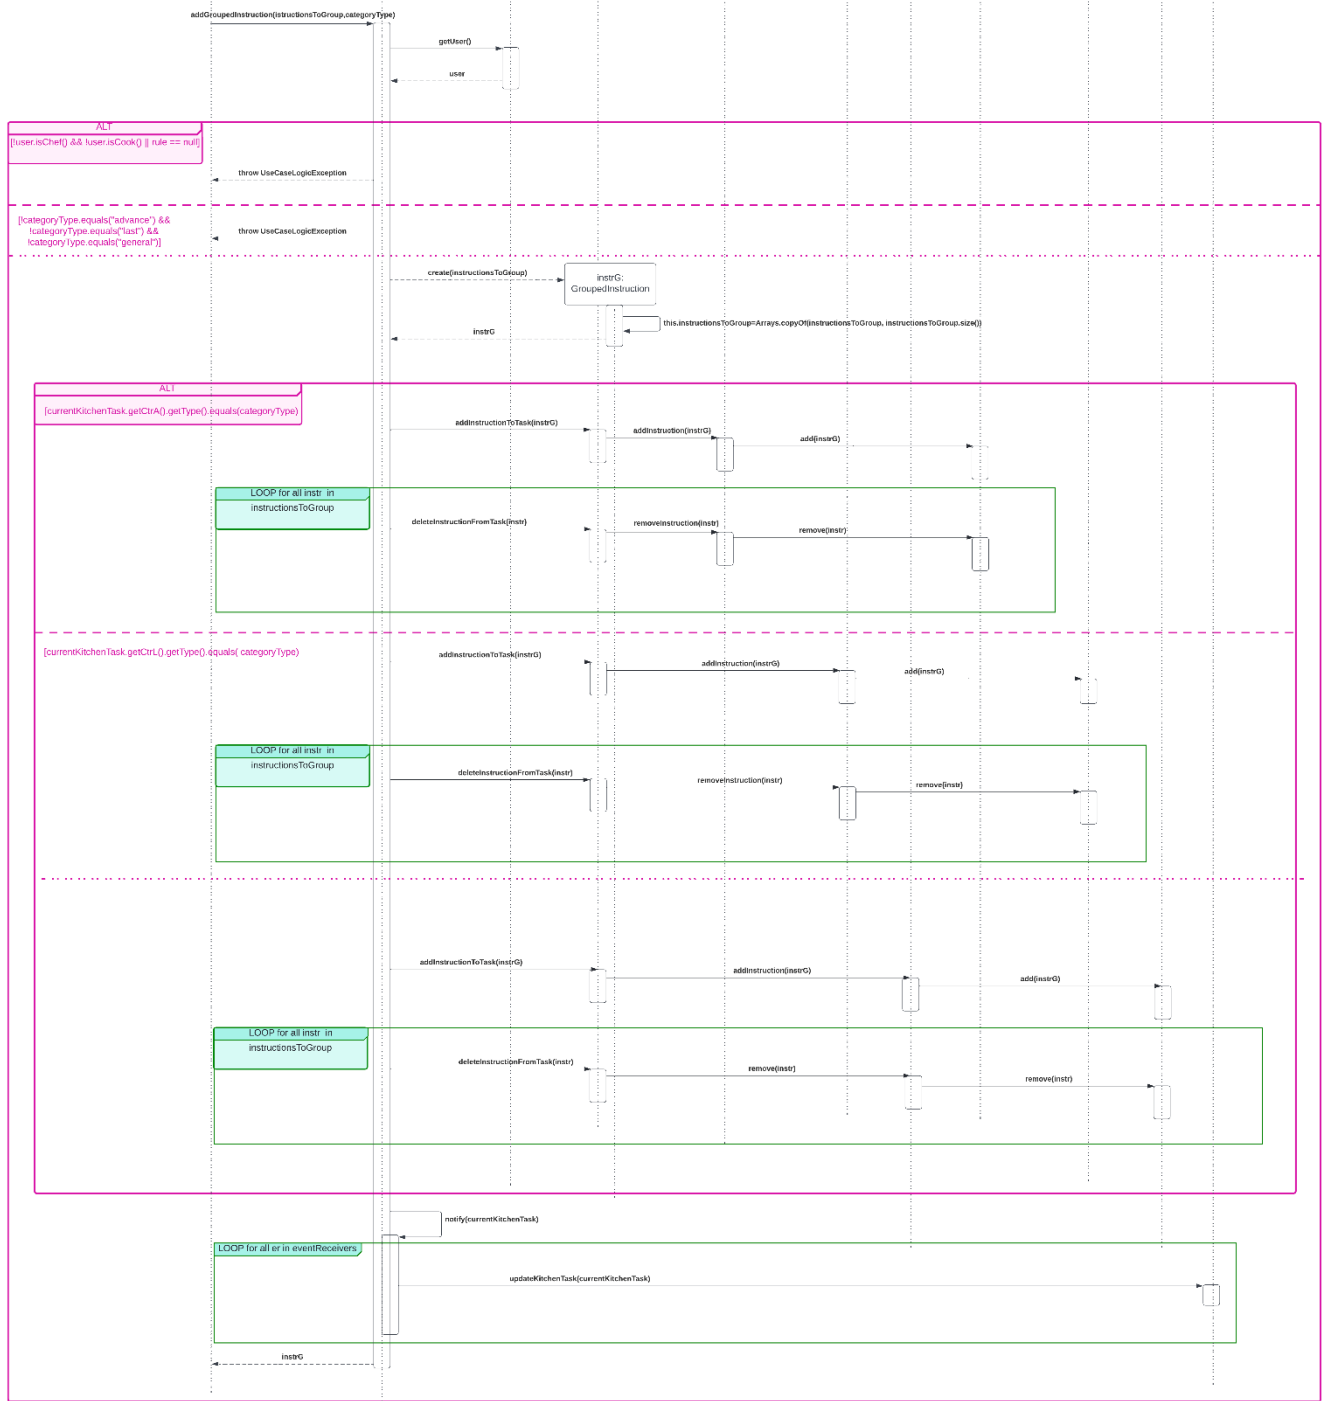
addGroupedInstruction(istructionsToGroup,categoryType)

getUser()

user

ALT

[!user.isChef() && !user.isCook() || rule == null]

throw UseCaseLogicException

[!categoryType.equals("advance") && !categoryType.equals("last") && !categoryType.equals("general")]

throw UseCaseLogicException

create(instructionsToGroup)

instrG: GroupedInstruction

this.instructionsToGroup=Arrays.copyOf(instructionsToGroup, instructionsToGroup.size())

instrG

ALT

[currentKitchenTask.getCtrA().getType().equals(categoryType)

addInstructionToTask(instrG)

addInstruction(instrG)

add(instrG)

LOOP for all instr in instructionsToGroup

deleteInstructionFromTask(instr)

removeInstruction(instr)

remove(instr)

[currentKitchenTask.getCtrL().getType().equals( categoryType)

addInstructionToTask(instrG)

addInstruction(instrG)

add(instrG)

LOOP for all instr in instructionsToGroup

deleteInstructionFromTask(instr)

removeInstruction(instr)

remove(instr)

addInstructionToTask(instrG)

addInstruction(instrG)

add(instrG)

LOOP for all instr in instructionsToGroup

deleteInstructionFromTask(instr)

remove(instr)

remove(instr)

notify(currentKitchenTask)

LOOP for all er in eventReceivers

updateKitchenTask(currentKitchenTask)

instrG